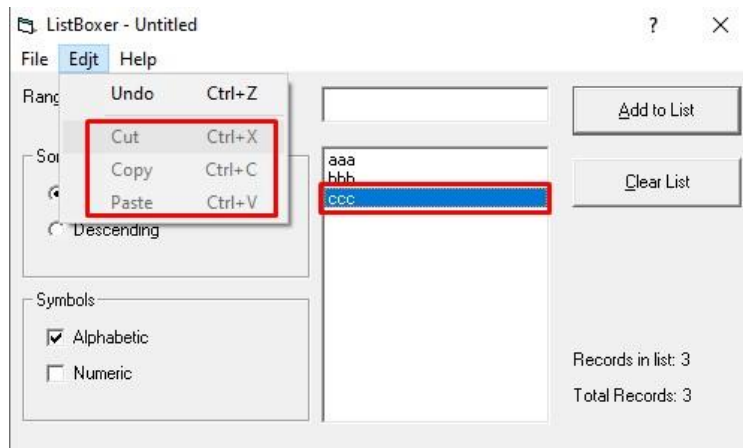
ListBoxer - Untitled

?

×

File Edit Help

Rang

Undo Ctrl+Z

Cut Ctrl+X

Copy Ctrl+C

Paste Ctrl+V

Sor

Descending

Symbols

Alphabetic

Numeric

aaa

bbb

ccc

Add to List

Clear List

Records in list: 3

Total Records: 3